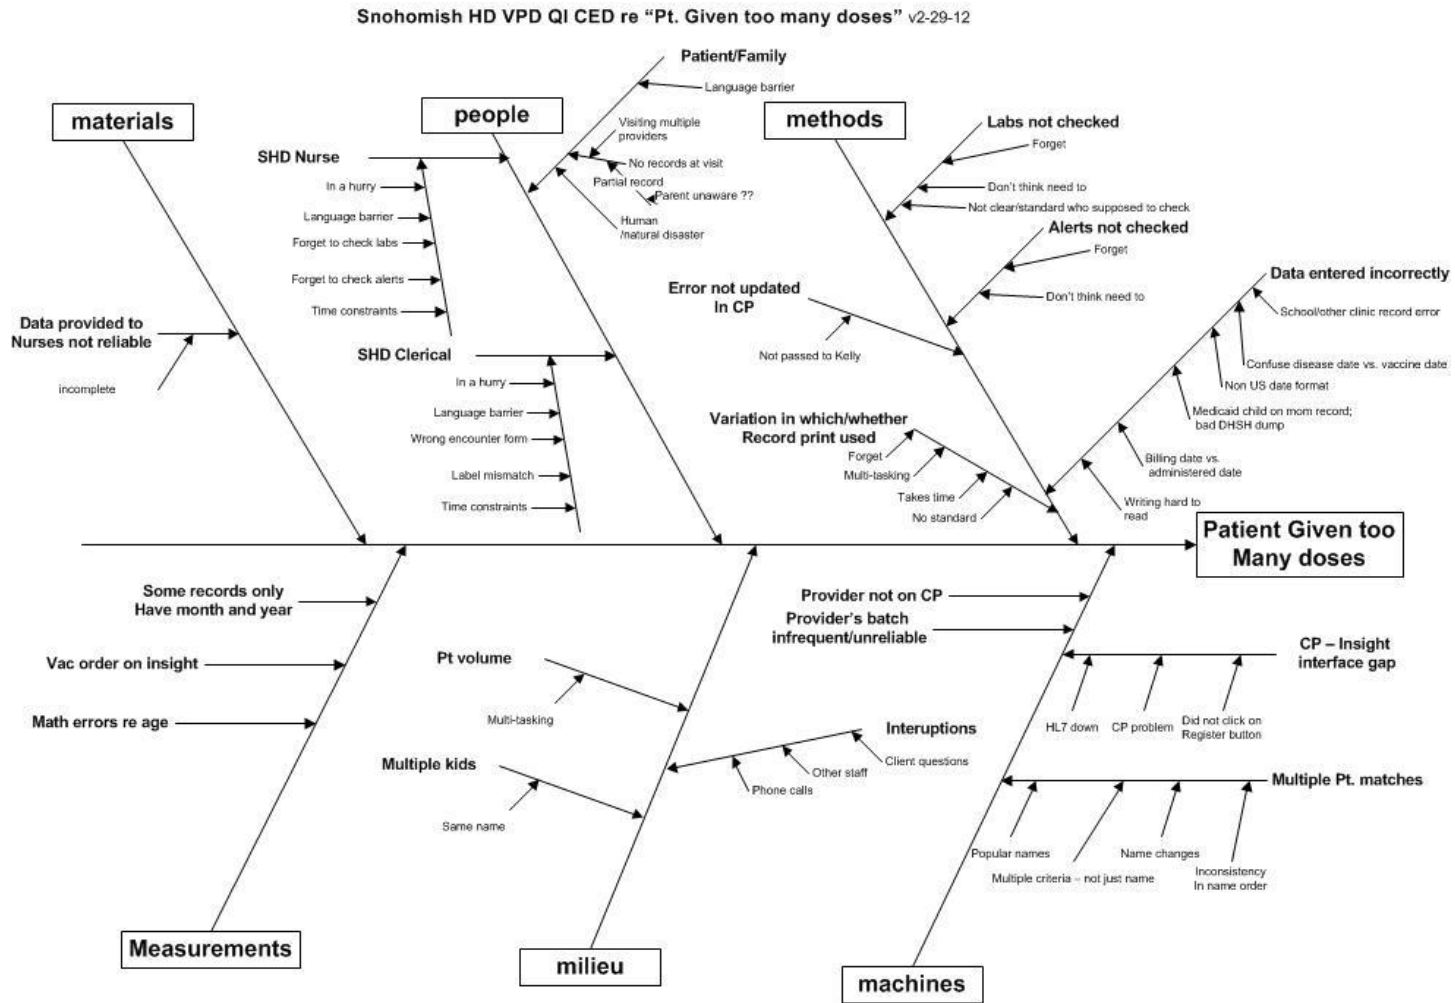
Snohomish HD VPD QI CED re "Pt. Given too many doses" v2-29-12

materials

Data provided to Nurses not reliable

incomplete

people

SHD Nurse

In a hurry

Language barrier

Forget to check labs

Forget to check alerts

Time constraints

SHD Clerical

In a hurry

Language barrier

Wrong encounter form

Label mismatch

Time constraints

Patient/Family

Language barrier

Visiting multiple providers

No records at visit

Partial record

Parent unaware ??

Human /natural disaster

methods

Labs not checked

Forget

Don't think need to

Not clear/standard who supposed to check

Alerts not checked

Forget

Don't think need to

Error not updated In CP

Not passed to Kelly

Variation in which/whether Record print used

Forget

Multi-tasking

Takes time

No standard

Data entered incorrectly

School/other clinic record error

Confuse disease date vs. vaccine date

Non US date format

Medicaid child on mom record; bad DHSH dump

Billing date vs. administered date

Writing hard to read

Patient Given too Many doses

Some records only Have month and year

Vac order on insight

Math errors re age

Measurements

Pt volume

Multi-tasking

Multiple kids

Same name

Interuptions

Client questions

Other staff

Phone calls

milieu

Provider not on CP

Provider's batch infrequent/unreliable

CP – Insight interface gap

HL7 down

CP problem

Did not click on Register button

Multiple Pt. matches

Popular names

Multiple criteria – not just name

Name changes

Inconsistency In name order

machines